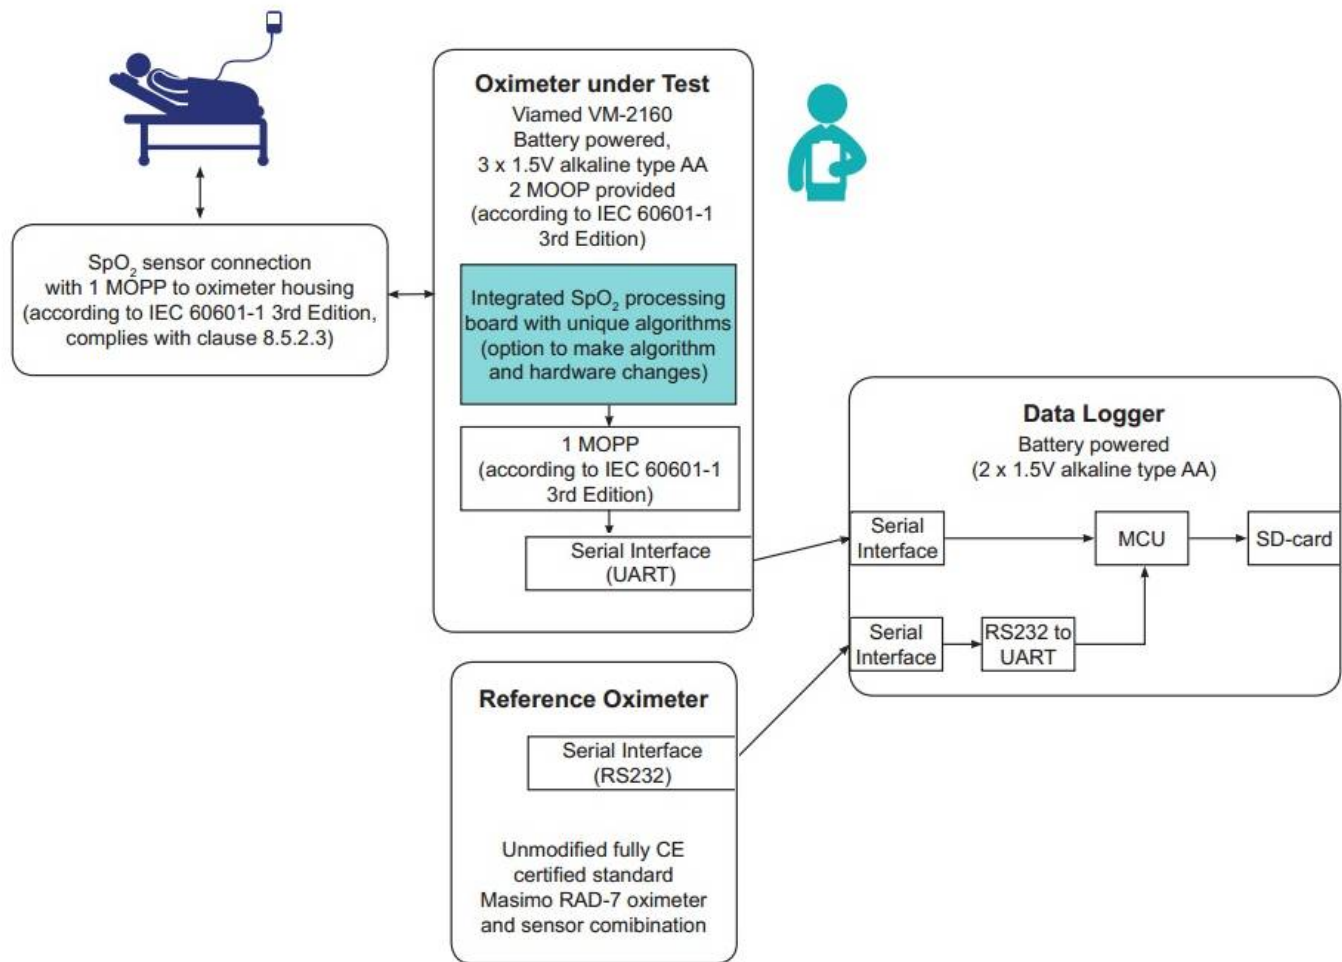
SpO$_2$ sensor connection with 1 MOPP to oximeter housing (according to IEC 60601-1 3rd Edition, complies with clause 8.5.2.3)

Oximeter under Test

Viamed VM-2160
Battery powered,
3 x 1.5V alkaline type AA
2 MOOP provided
(according to IEC 60601-1 3rd Edition)

Integrated SpO$_2$ processing board with unique algorithms (option to make algorithm and hardware changes)

1 MOPP
(according to IEC 60601-1 3rd Edition)

Serial Interface
(UART)

Data Logger

Battery powered
(2 x 1.5V alkaline type AA)

Serial Interface

MCU

SD-card

Serial Interface

RS232 to UART

Reference Oximeter

Serial Interface
(RS232)

Unmodified fully CE certified standard Masimo RAD-7 oximeter and sensor comibination